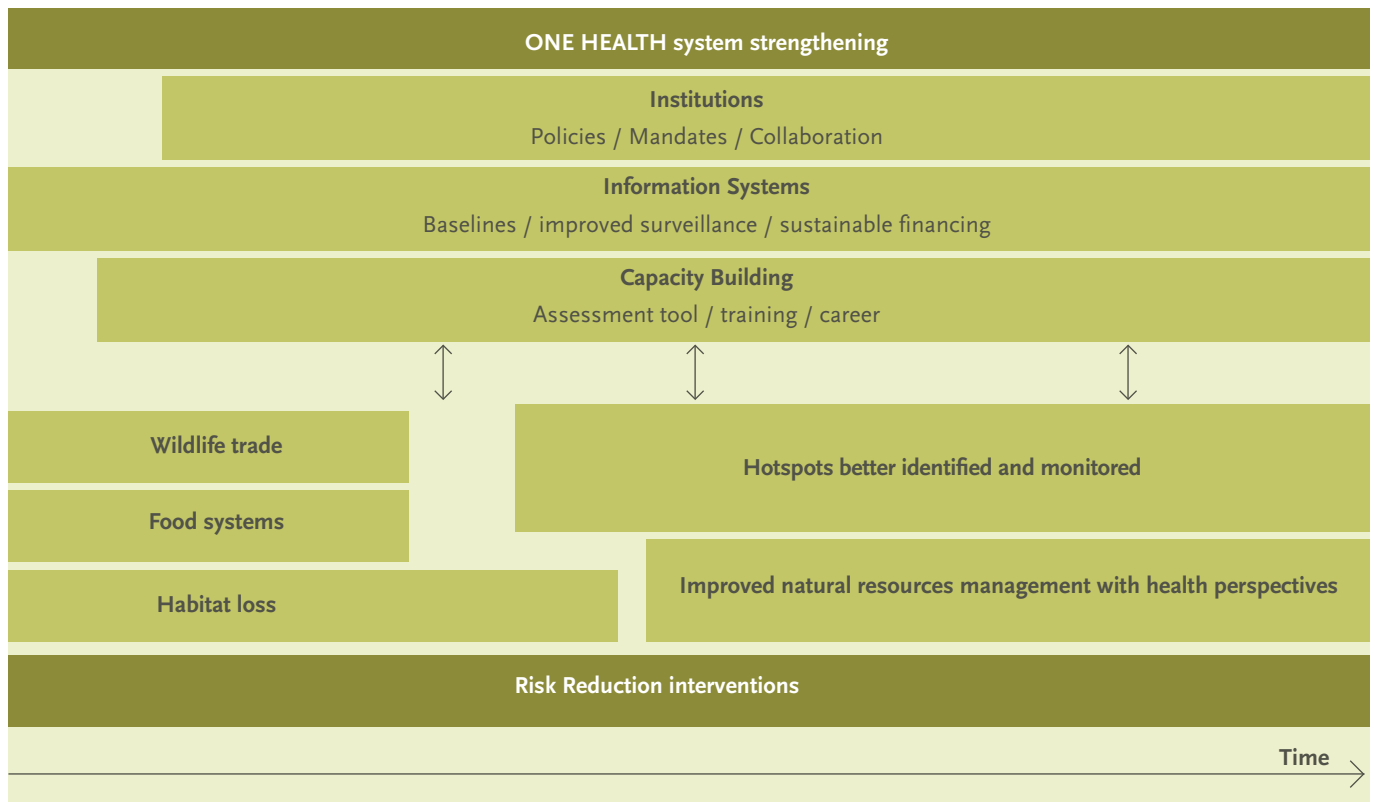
ONE HEALTH system strengthening

Institutions
Policies / Mandates / Collaboration

Information Systems
Baselines / improved surveillance / sustainable financing

Capacity Building
Assessment tool / training / career

Wildlife trade

Food systems

Habitat loss

Hotspots better identified and monitored

Improved natural resources management with health perspectives

Risk Reduction interventions

Time